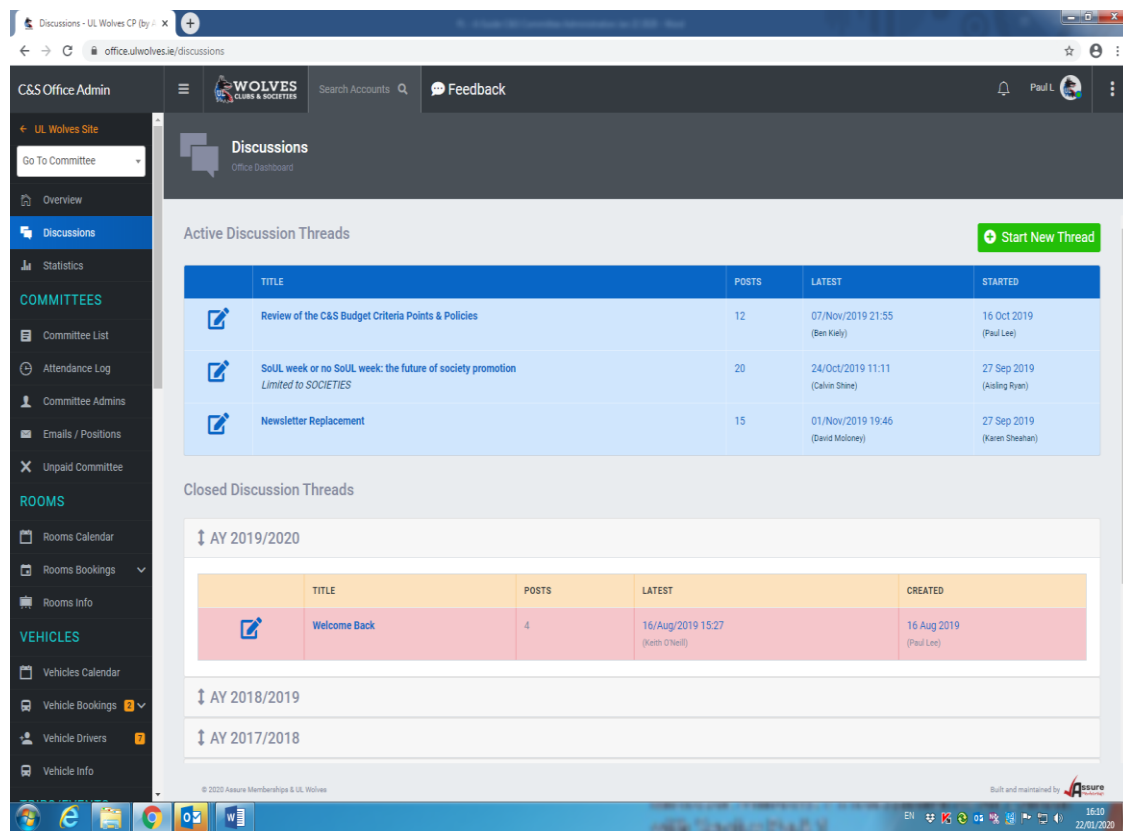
Discussions - UL Wolves CP (by

office.ulwolves.ie/discussions

C&S Office Admin

WOLVES CLUBS & SOCIETIES

Search Accounts

Feedback

Paul L

← UL Wolves Site

Go To Committee

Overview

Discussions

Statistics

COMMITTEES

Committee List

Attendance Log

Committee Admins

Emails / Positions

Unpaid Committee

ROOMS

Rooms Calendar

Rooms Bookings

Rooms Info

VEHICLES

Vehicles Calendar

Vehicle Bookings 2

Vehicle Drivers 7

Vehicle Info

Discussions

Office Dashboard

Active Discussion Threads

Start New Thread

| | TITLE | POSTS | LATEST | STARTED |
|---|---|---|---|---|
| | Review of the C&S Budget Criteria Points & Policies | 12 | 07/Nov/2019 21:55 (Ben Kiely) | 16 Oct 2019 (Paul Lee) |
| | SoUL week or no SoUL week: the future of society promotion *Limited to SOCIETIES* | 20 | 24/Oct/2019 11:11 (Calvin Shine) | 27 Sep 2019 (Aisling Ryan) |
| | Newsletter Replacement | 15 | 01/Nov/2019 19:46 (David Moloney) | 27 Sep 2019 (Karen Sheahan) |

Closed Discussion Threads

AY 2019/2020

| | TITLE | POSTS | LATEST | CREATED |
|---|---|---|---|---|
| | Welcome Back | 4 | 16/Aug/2019 15:27 (Keith O'Neill) | 16 Aug 2019 (Paul Lee) |

AY 2018/2019

AY 2017/2018

© 2020 Assure Memberships & UL Wolves

Built and maintained by Assure

EN 16:10 22/01/2020